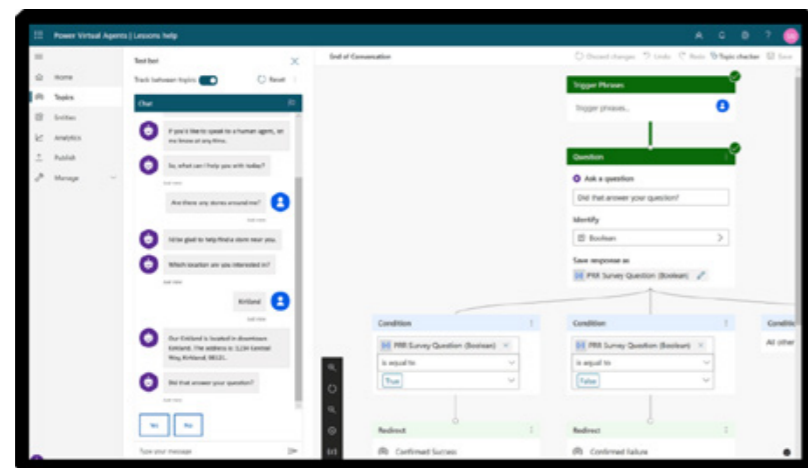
Power Virtual Agents | Lessons help

Home
Topics
Entities
Analytics
Publish
Manage

Test bot
Track between topics
Reset

Chat

If you'd like to speak to a human agent, let me know at any time.

So, what can I help you with today?

Are there any stores around me?

I'd be glad to help find a store near you.

Which location are you interested in?

Kirkland

Our Kirkland is located in downtown Kirkland. The address is: 1234 Central Way, Kirkland, 98121.

Did that answer your question?

Yes
No

Type your message

End of Conversation

Discard changes
Undo
Redo
Topic checker
Save

Trigger Phrases
Trigger phrases...

Question
Ask a question
Did that answer your question?
Identify
Boolean
Save response as
PRR Survey Question (Boolean)

Condition
PRR Survey Question (Boolean)
is equal to
True

Condition
PRR Survey Question (Boolean)
is equal to
False

Conditio
All other

Redirect
Confirmed Success

Redirect
Confirmed Failure